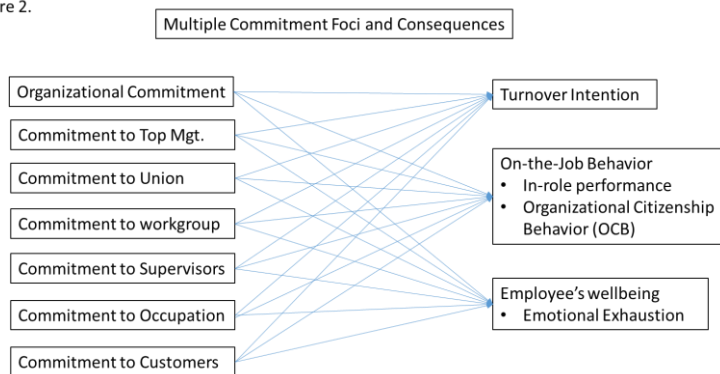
re 2.

Multiple Commitment Foci and Consequences

Organizational Commitment

Commitment to Top Mgt.

Commitment to Union

Commitment to workgroup

Commitment to Supervisors

Commitment to Occupation

Commitment to Customers

Turnover Intention

On-the-Job Behavior
• In-role performance
• Organizational Citizenship Behavior (OCB)

Employee's wellbeing
• Emotional Exhaustion